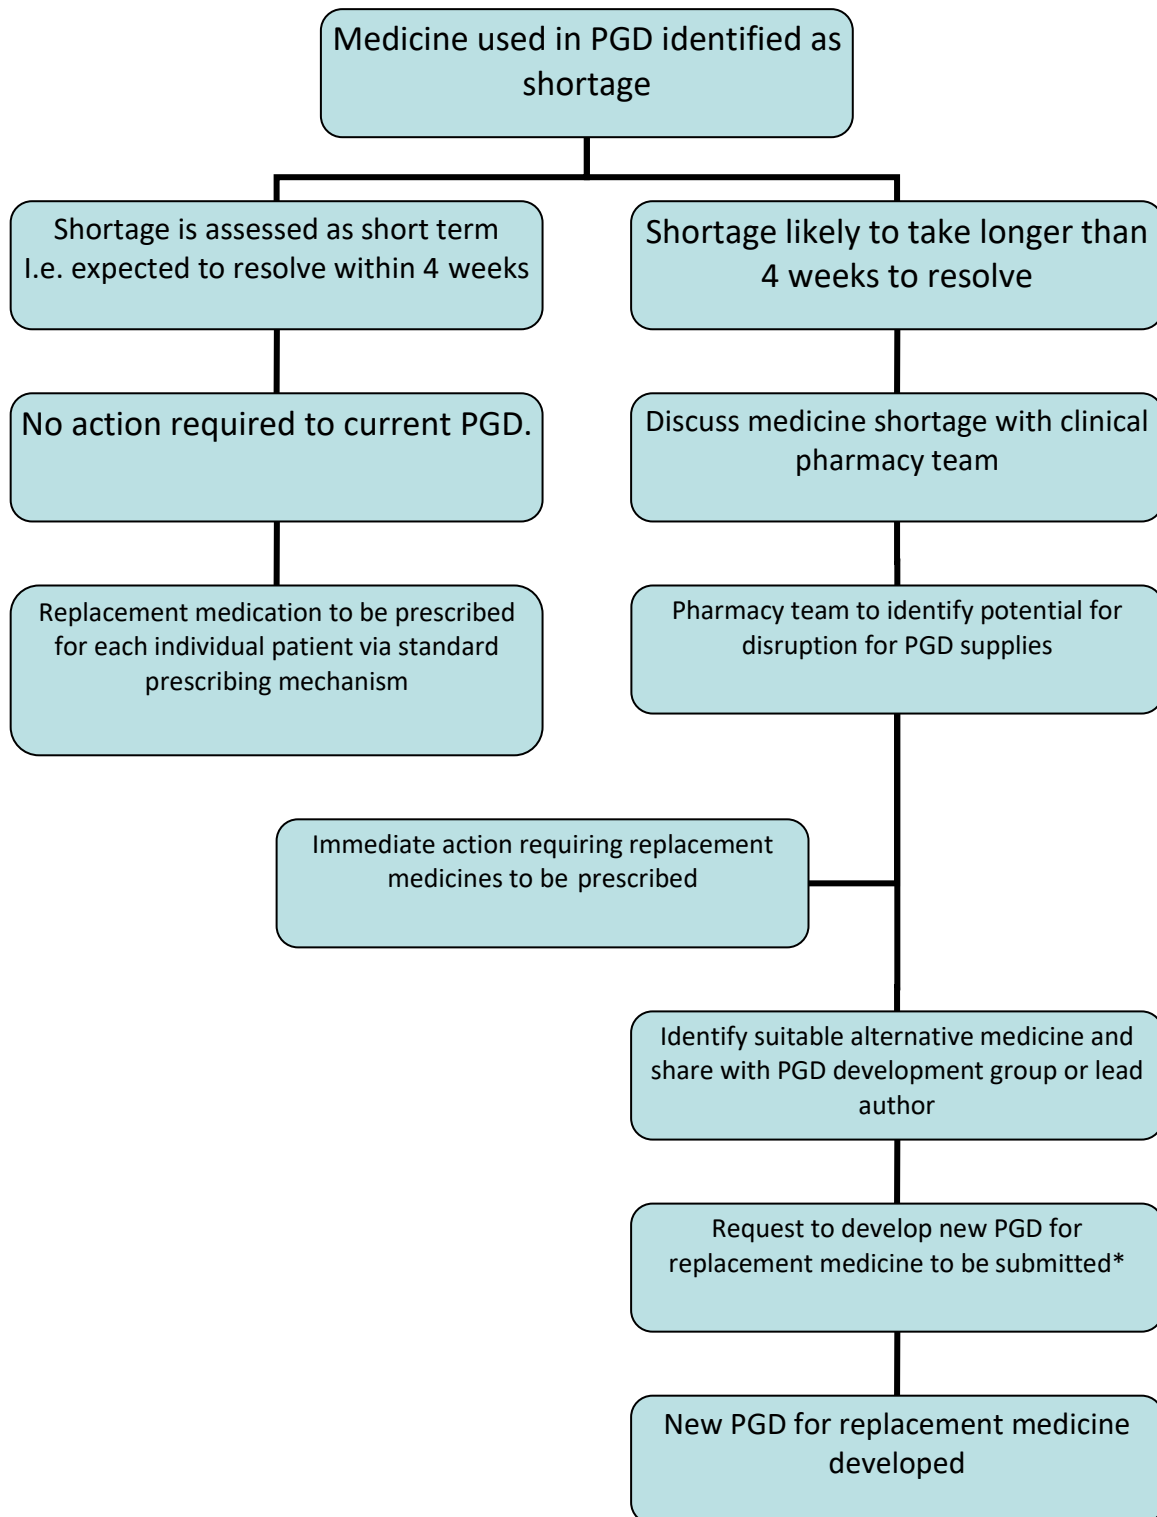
Medicine used in PGD identified as shortage

Shortage is assessed as short term I.e. expected to resolve within 4 weeks

No action required to current PGD.

Replacement medication to be prescribed for each individual patient via standard prescribing mechanism

Shortage likely to take longer than 4 weeks to resolve

Discuss medicine shortage with clinical pharmacy team

Pharmacy team to identify potential for disruption for PGD supplies

Immediate action requiring replacement medicines to be prescribed

Identify suitable alternative medicine and share with PGD development group or lead author

Request to develop new PGD for replacement medicine to be submitted*

New PGD for replacement medicine developed